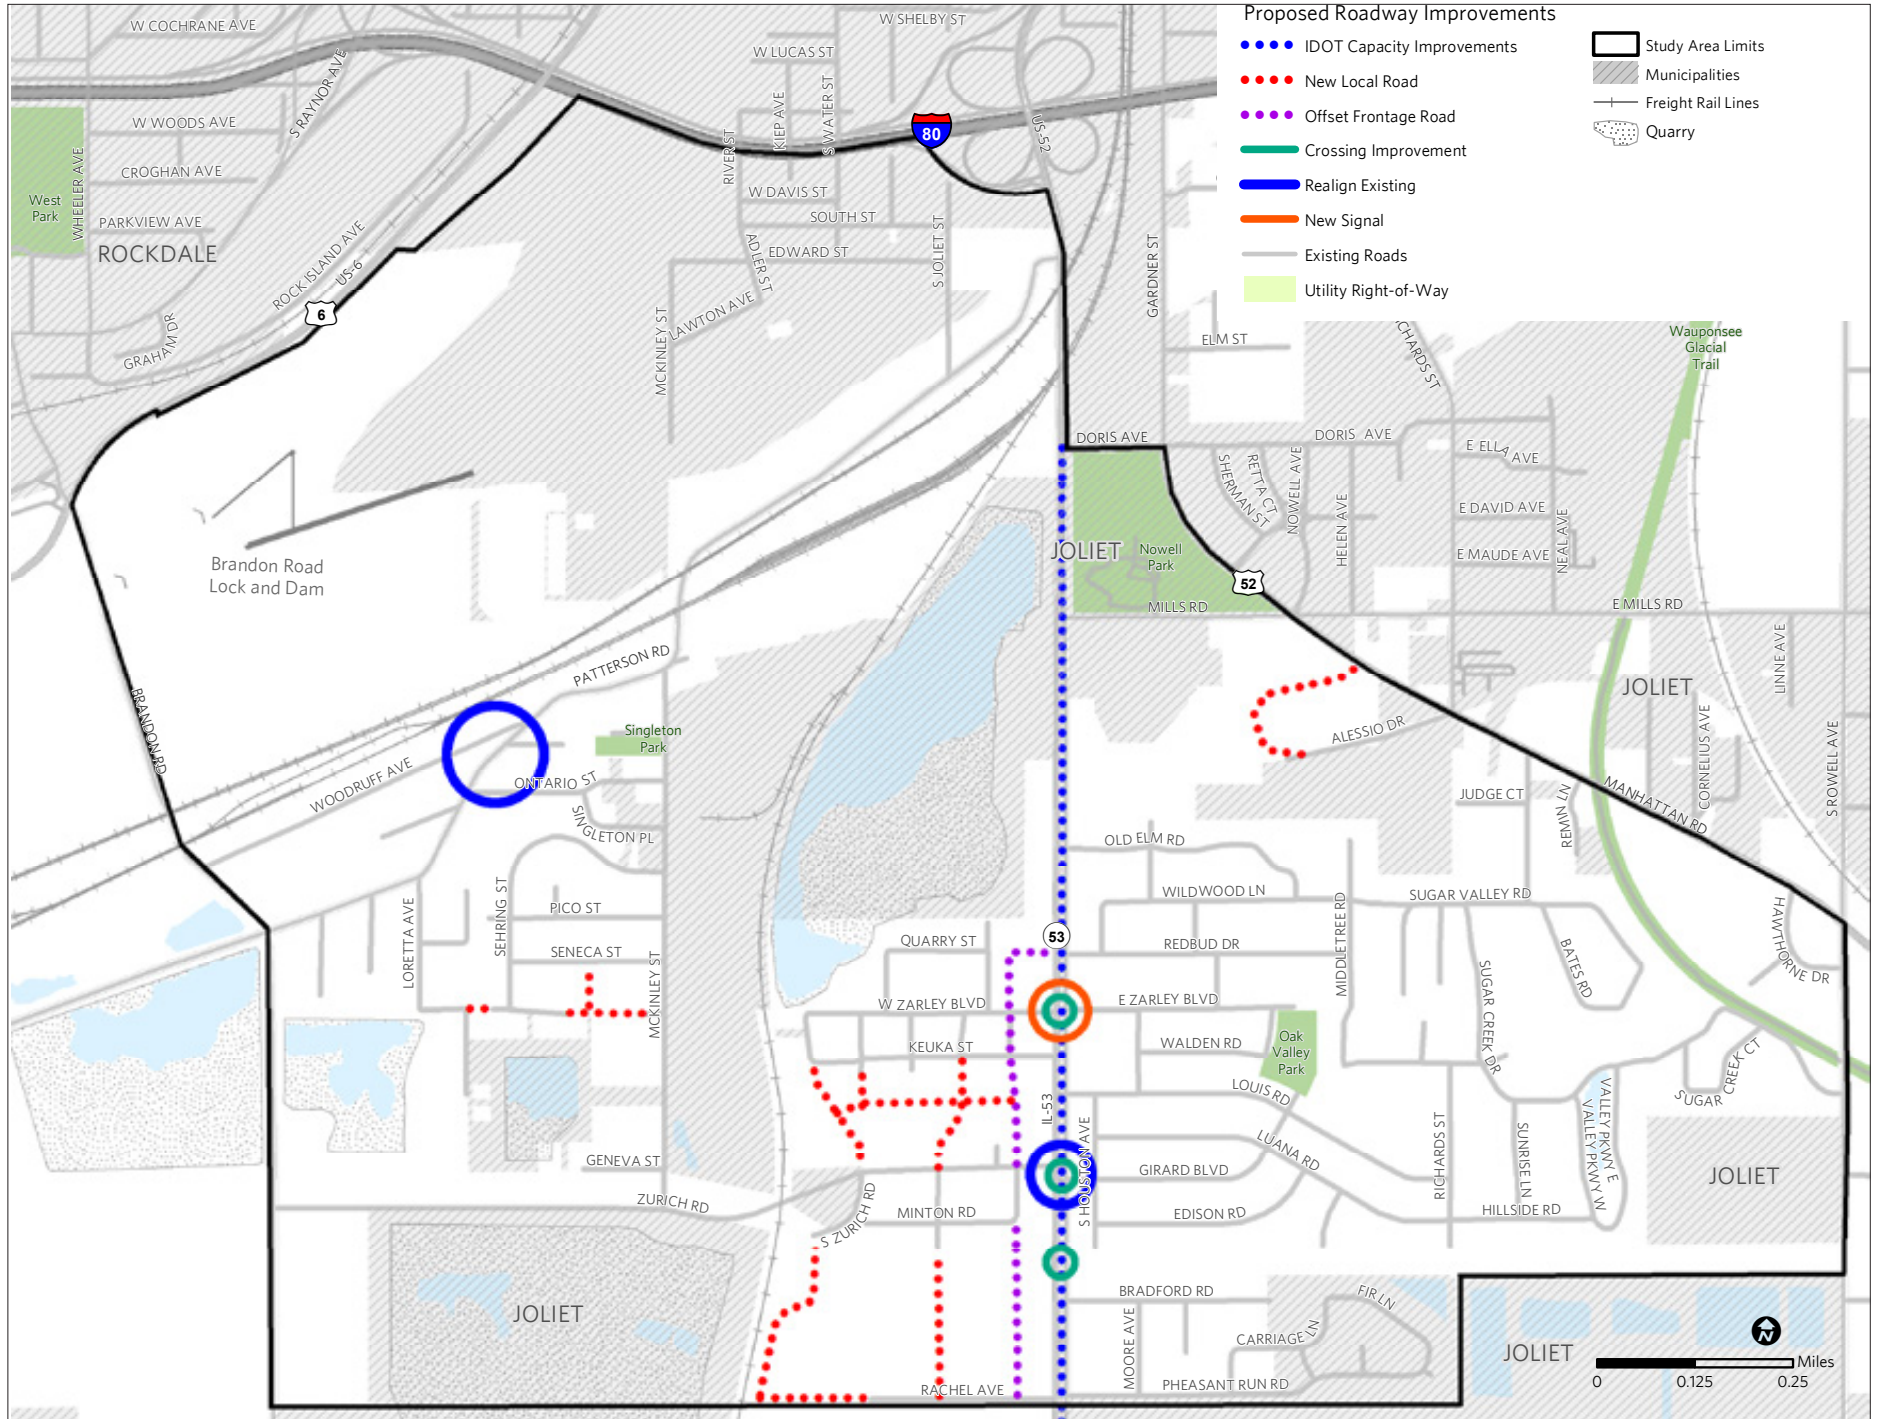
Proposed Roadway Improvements

IDOT Capacity Improvements
New Local Road
Offset Frontage Road
Crossing Improvement
Realign Existing
New Signal
Existing Roads
Utility Right-of-Way

Study Area Limits
Municipalities
Freight Rail Lines
Quarry

W COCHRANE AVE
W SHELBY ST
W LUCAS ST
S RAYNOR AVE
W WOODS AVE
KIEP AVE
S WATER ST
RIVER ST
80
US-52
CROGHAN AVE
W DAVIS ST
SOUTH ST
West Park
WHEELER AVE
PARKVIEW AVE
ROCKDALE
ADLER ST
EDWARD ST
S JOLIET ST
GARDNER ST
ROCK ISLAND AVE
US-6
6
LAWTON AVE
MCKINLEY ST
GRAHAM DR
ELM ST
CHARDS ST
Wauponsee Glacial Trail
DORIS AVE
DORIS AVE
E ELLA AVE
SHERMAN ST
RETTA CT
NOWELL AVE
HELEN AVE
E DAVID AVE
NEAL AVE
E MAUDE AVE
JOLIET
Nowell Park
52
MILLS RD
E MILLS RD
Brandon Road Lock and Dam
PATTERSON RD
JOLIET
LINNE AVE
ALESSIO DR
Singleton Park
WOODRUFF AVE
ONTARIO ST
BRANDON RD
SINGLETON PL
JUDGE CT
MANHATTAN RD
CORNELIUS AVE
S ROWELL AVE
REMIN LN
OLD ELM RD
WILDWOOD LN
SUGAR VALLEY RD
PICO ST
SEHRING ST
53
QUARRY ST
REDBUD DR
HAWTHORNE DR
LORETTA AVE
SENECA ST
MIDDLETREE RD
BATES RD
W ZARLEY BLVD
E ZARLEY BLVD
MCKINLEY ST
SUGAR CREEK DR
KEUKA ST
WALDEN RD
Oak Valley Park
CREEK CT
LOUIS RD
SUGAR
VALLEY PKWY E
VALLEY PKWY W
IL-53
S HOUSTON AVE
LUANA RD
RICHARDS ST
SUNRISE LN
GENEVA ST
GIRARD BLVD
JOLIET
ZURICH RD
S ZURICH RD
MINTON RD
EDISON RD
HILLSIDE RD
BRADFORD RD
FIR LN
JOLIET
CARRIAGE LN
MOORE AVE
JOLIET
RACHEL AVE
PHEASANT RUN RD
Miles
0
0.125
0.25